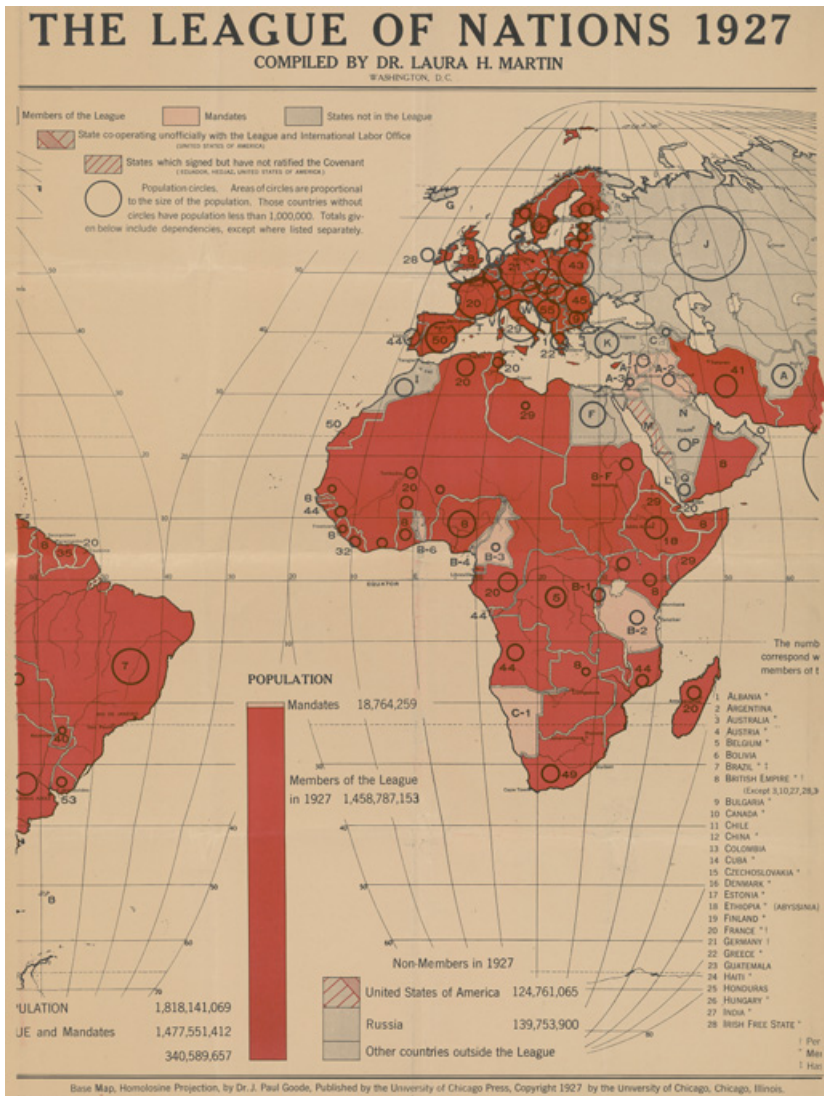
THE LEAGUE OF NATIONS 1927

COMPILED BY DR. LAURA H. MARTIN

WASHINGTON, D.C.

Members of the League | Mandates | States not in the League

State co-operating unofficially with the League and International Labor Office (UNITED STATES OF AMERICA)

States which signed but have not ratified the Covenant (ECUADOR, HEDJAZ, UNITED STATES OF AMERICA)

Population circles. Areas of circles are proportional to the size of the population. Those countries without circles have population less than 1,000,000. Totals given below include dependencies, except where listed separately.

G J 28 43 20 45 50 44 29 22 K C A-1 A-2 A-3 41 A 20 I F N P 29 50 M L 8 8-F 20 20 8 44 8 32 6 B-6 B-3 B-4 29 18 20 B-1 6 44 B-2 44 C-1 20 49 35 20 7 40 53 B

EQUATOR

POPULATION

Mandates 18,764,259

Members of the League in 1927 1,458,787,153

Non-Members in 1927

United States of America 124,761,065

Russia 139,753,900

Other countries outside the League

ULATION 1,818,141,069

UE and Mandates 1,477,551,412

340,589,657

The numb correspond w members of t

1 ALBANIA *
2 ARGENTINA
3 AUSTRALIA *
4 AUSTRIA *
5 BELGIUM *
6 BOLIVIA
7 BRAZIL * !
8 BRITISH EMPIRE * ! (Except 3,10,27,28,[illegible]
9 BULGARIA *
10 CANADA *
11 CHILE
12 CHINA *
13 COLOMBIA
14 CUBA *
15 CZECHOSLOVAKIA *
16 DENMARK *
17 ESTONIA *
18 ETHIOPIA * (ABYSSINIA)
19 FINLAND *
20 FRANCE * !
21 GERMANY !
22 GREECE *
23 GUATEMALA
24 HAITI *
25 HONDURAS
26 HUNGARY *
27 INDIA *
28 IRISH FREE STATE *

Per
* Mer
! Has

Base Map, Homolosine Projection, by Dr. J. Paul Goode, Published by the University of Chicago Press, Copyright 1927 by the University of Chicago, Chicago, Illinois.